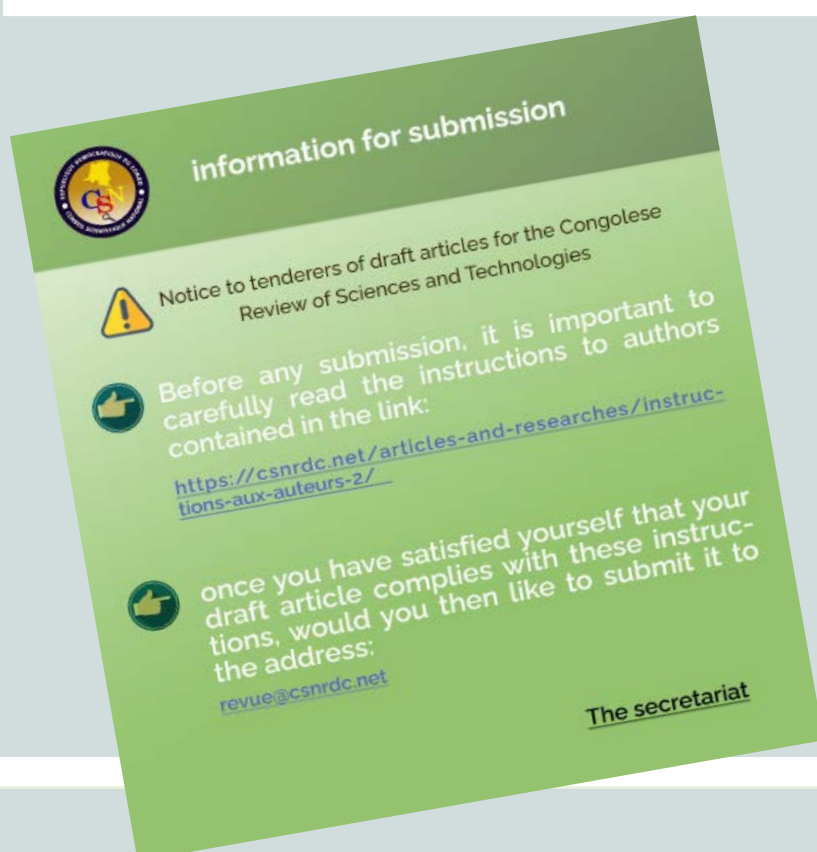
information for submission

Notice to tenderers of draft articles for the Congolese Review of Sciences and Technologies

Before any submission, it is important to carefully read the instructions to authors contained in the link:

https://csnrdc.net/articles-and-researches/instructions-aux-auteurs-2/

once you have satisfied yourself that your draft article complies with these instructions, would you then like to submit it to the address:

revue@csnrdc.net

The secretariat